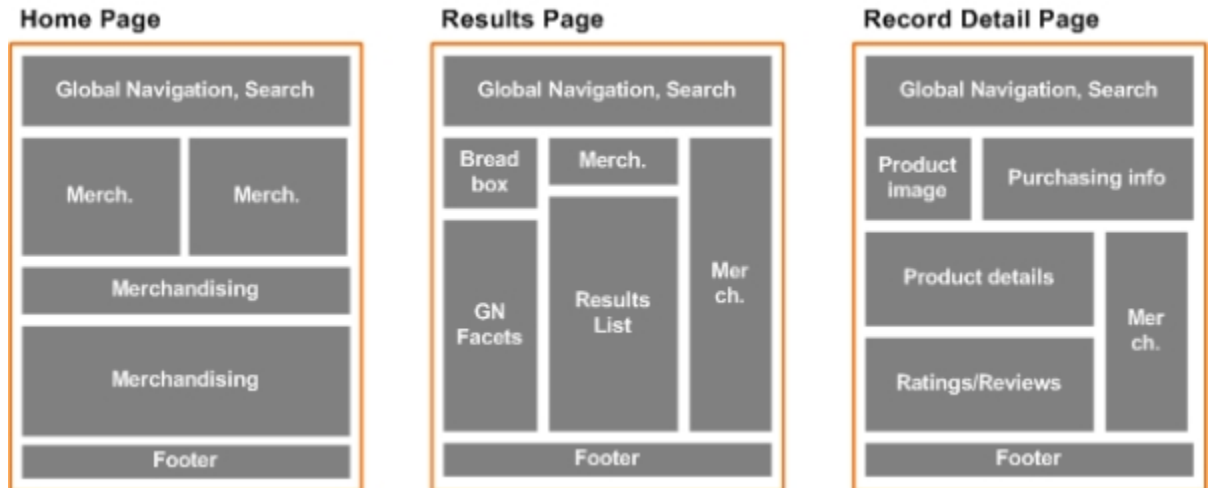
Home Page

Global Navigation, Search

Merch.

Merch.

Merchandising

Merchandising

Footer

Results Page

Global Navigation, Search

Bread box

Merch.

GN Facets

Results List

Mer ch.

Footer

Record Detail Page

Global Navigation, Search

Product image

Purchasing info

Product details

Mer ch.

Ratings/Reviews

Footer